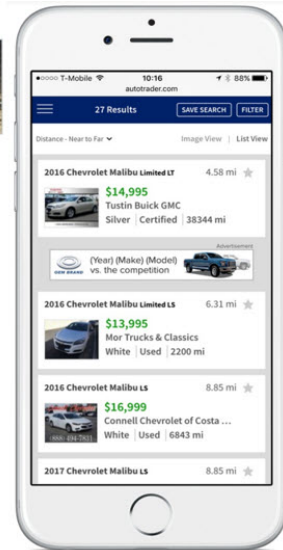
●○○○○ T-Mobile 10:16 88%
autotrader.com

27 Results SAVE SEARCH FILTER

Distance - Near to Far Image View | List View

2016 Chevrolet Malibu Limited LT 4.58 mi
$14,995
Tustin Buick GMC
Silver | Certified | 38344 mi

Advertisement
NEW BRAND (Year) (Make) (Model) vs. the competition

2016 Chevrolet Malibu Limited LS 6.31 mi
$13,995
Mor Trucks & Classics
White | Used | 2200 mi

2016 Chevrolet Malibu LS 8.85 mi
$16,999
Connell Chevrolet of Costa ...
White | Used | 6843 mi

2017 Chevrolet Malibu LS 8.85 mi